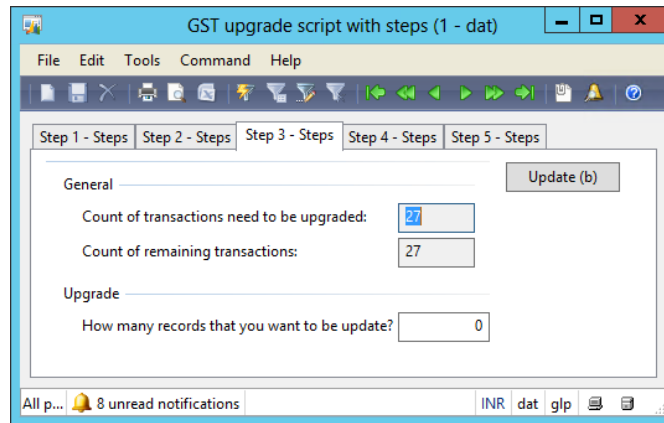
GST upgrade script with steps (1 - dat)

File Edit Tools Command Help

Step 1 - Steps | Step 2 - Steps | Step 3 - Steps | Step 4 - Steps | Step 5 - Steps

General

Count of transactions need to be upgraded: 27

Count of remaining transactions: 27

Update (b)

Upgrade

How many records that you want to be update? 0

All p... 8 unread notifications INR dat glp